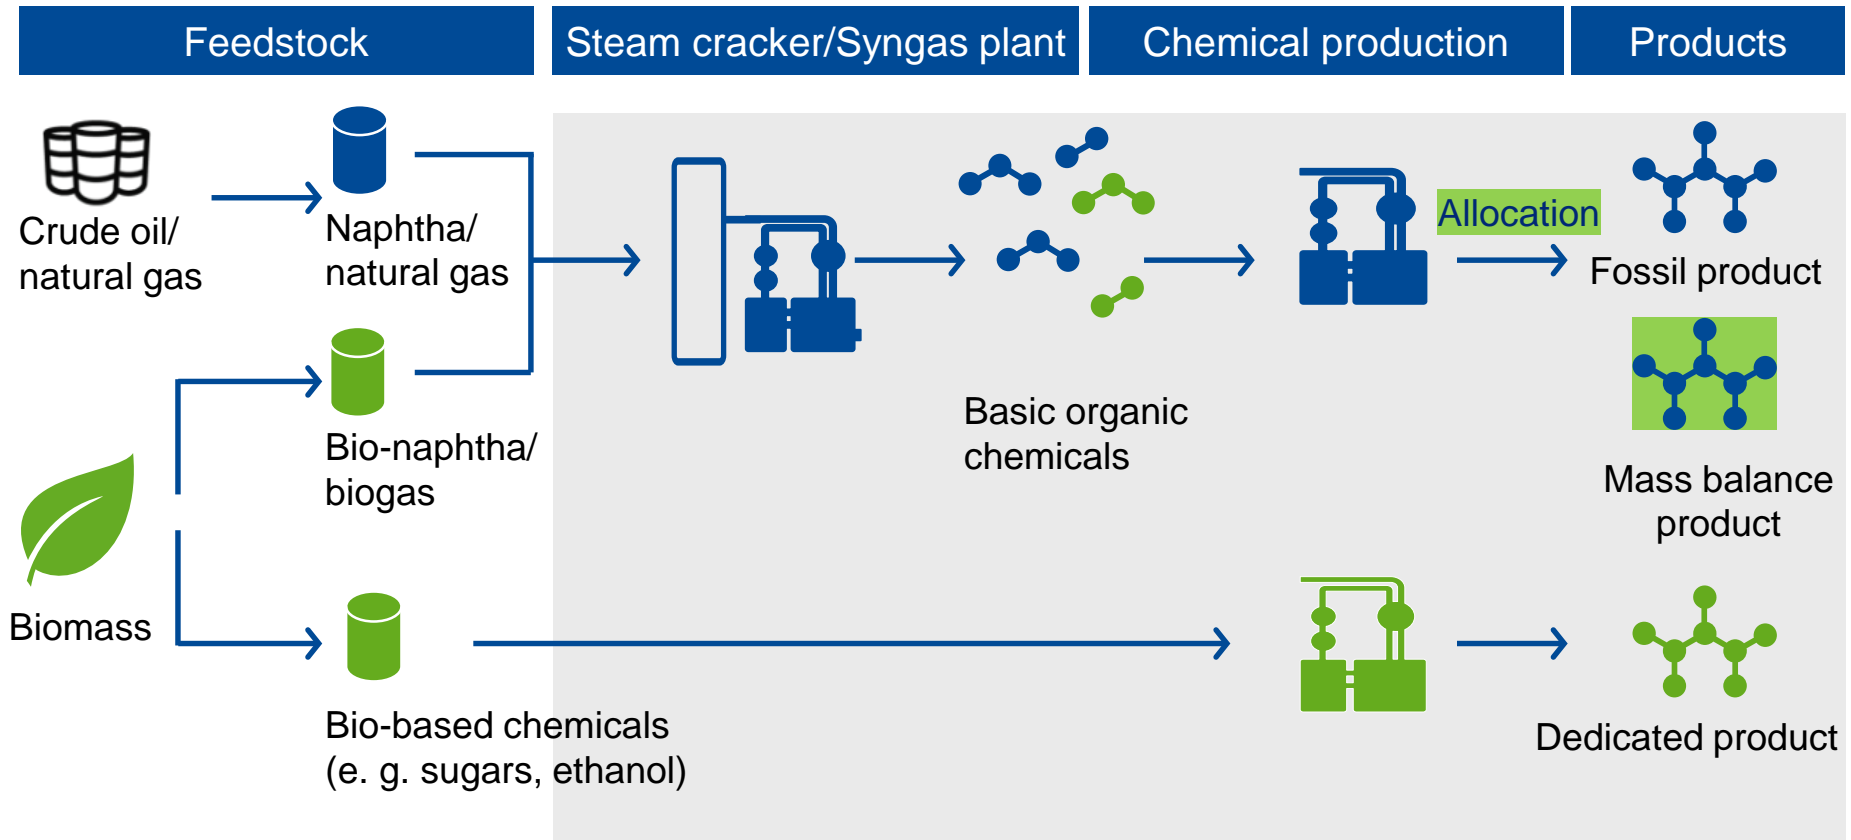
Feedstock

Steam cracker/Syngas plant

Chemical production

Products

Crude oil/ natural gas

Naphtha/ natural gas

Bio-naphtha/ biogas

Biomass

Bio-based chemicals (e. g. sugars, ethanol)

Basic organic chemicals

Allocation

Fossil product

Mass balance product

Dedicated product